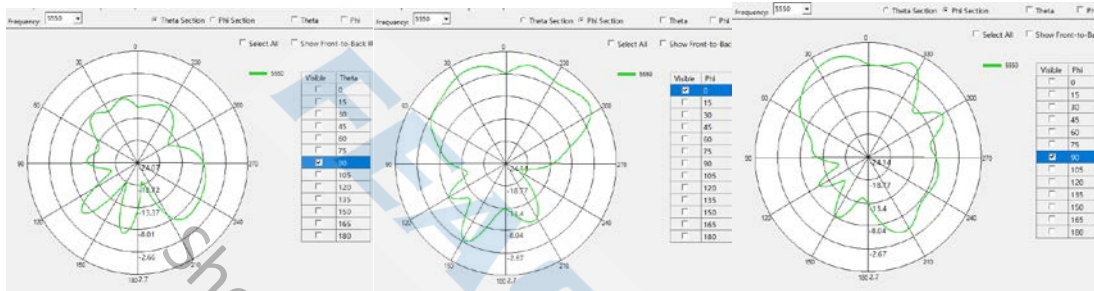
Frequency: 5550 Theta Section Phi Section Theta Phi

Select All Show Front-to-Back R

5550

| Visible | Theta |
|---|---|
| | 0 |
| | 15 |
| | 30 |
| | 45 |
| | 60 |
| | 75 |
| ☑ | 90 |
| | 105 |
| | 120 |
| | 135 |
| | 150 |
| | 165 |
| | 180 |

0 30 60 90 120 150 180 210 240 270 300 330

-24.07 -18.72 -13.37 -8.01 -2.66 2.7

Frequency: 5550 Theta Section Phi Section Theta Phi

Select All Show Front-to-Bac

5550

| Visible | Phi |
|---|---|
| ☑ | 0 |
| | 15 |
| | 30 |
| | 45 |
| | 60 |
| | 75 |
| | 90 |
| | 105 |
| | 120 |
| | 135 |
| | 150 |
| | 165 |
| | 180 |

0 30 60 90 120 150 180 210 240 270 300 330

-24.14 -18.77 -13.4 -8.04 -2.67 2.7

Frequency: 5550 Theta Section Phi Section Theta P

Select All Show Front-to-Ba

5550

| Visible | Phi |
|---|---|
| | 0 |
| | 15 |
| | 30 |
| | 45 |
| | 60 |
| | 75 |
| ☑ | 90 |
| | 105 |
| | 120 |
| | 135 |
| | 150 |
| | 165 |
| | 180 |

0 30 60 90 120 150 180 210 240 270 300 330

-24.14 -18.77 -13.4 -8.04 -2.67 2.7